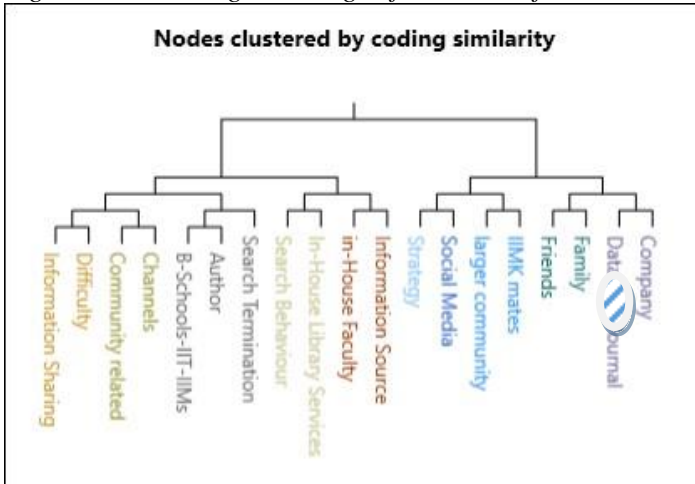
Nodes clustered by coding similarity

Information Sharing
Difficulty
Community related
Channels
B-Schools-IIT-IIMs
Author
Search Termination
Search Behaviour
In-House Library Services
in-House Faculty
Information Source
Strategy
Social Media
larger community
IIMK mates
Friends
Family
Dat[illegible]ournal
Company